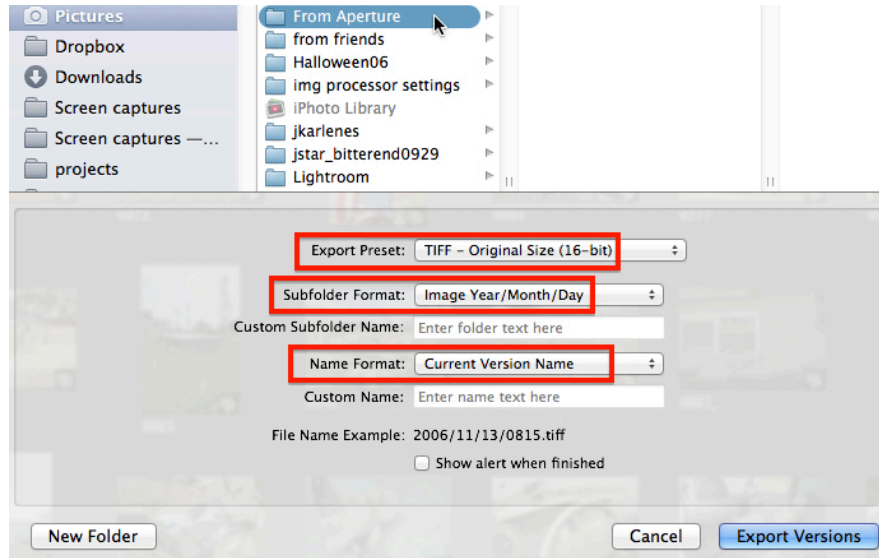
Pictures
Dropbox
Downloads
Screen captures
Screen captures —...
projects

From Aperture
from friends
Halloween06
img processor settings
iPhoto Library
jkarlenes
jstar_bitterend0929
Lightroom

Export Preset: TIFF – Original Size (16-bit)
Subfolder Format: Image Year/Month/Day
Custom Subfolder Name: Enter folder text here
Name Format: Current Version Name
Custom Name: Enter name text here
File Name Example: 2006/11/13/0815.tiff
Show alert when finished

New Folder
Cancel
Export Versions